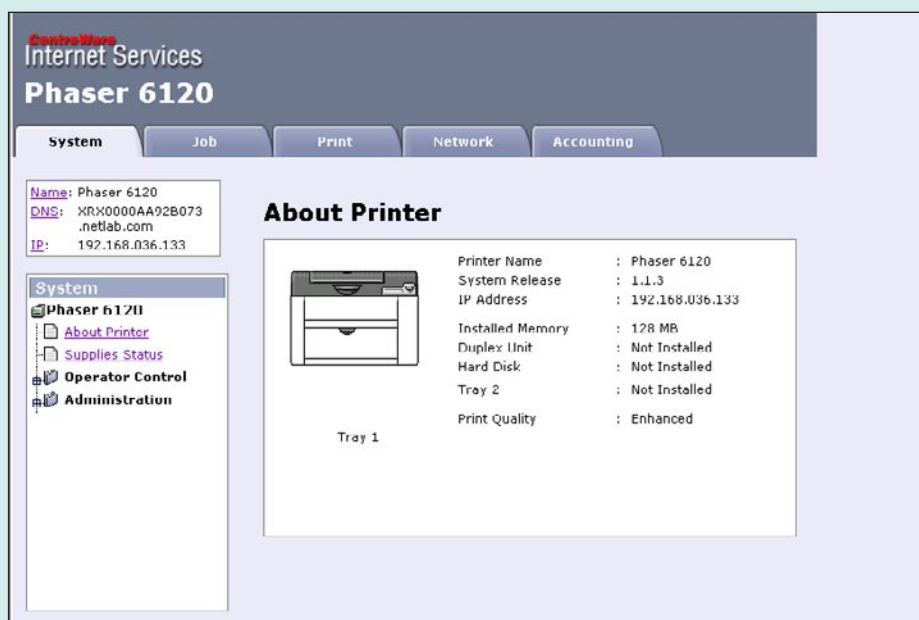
CentreWare
Internet Services
Phaser 6120

System | Job | Print | Network | Accounting

Name: Phaser 6120
DNS: XRX0000AA92B073 .netlab.com
IP: 192.168.036.133

System
Phaser 6120
About Printer
Supplies Status
Operator Control
Administration

About Printer

Tray 1

| | | |
|---|---|---|
| Printer Name | : | Phaser 6120 |
| System Release | : | 1.1.3 |
| IP Address | : | 192.168.036.133 |
| Installed Memory | : | 128 MB |
| Duplex Unit | : | Not Installed |
| Hard Disk | : | Not Installed |
| Tray 2 | : | Not Installed |
| Print Quality | : | Enhanced |